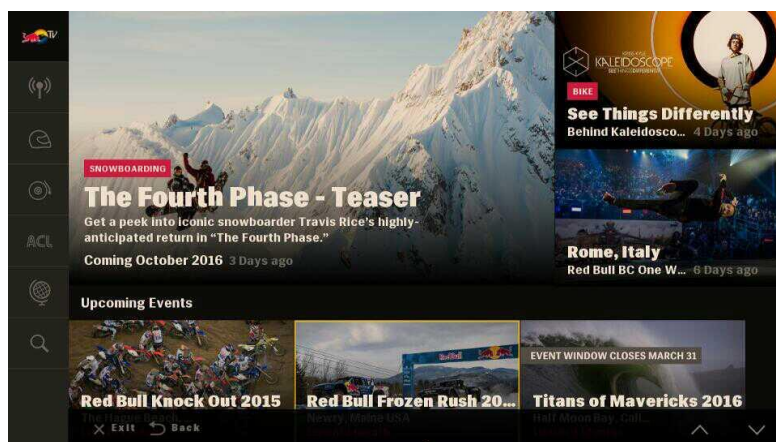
Red Bull TV

ACL

SNOWBOARDING

The Fourth Phase - Teaser

Get a peek into iconic snowboarder Travis Rice's highly-anticipated return in "The Fourth Phase."

Coming October 2016 3 Days ago

KALEIDOSCOPE

SEE THINGS DIFFERENTLY

BIKE

See Things Differently

Behind Kaleidosco... 4 Days ago

Rome, Italy

Red Bull BC One W... 6 Days ago

Upcoming Events

Red Bull Knock Out 2015

The Hague Beach

Red Bull

Red Bull Frozen Rush 20...

Newry, Maine USA

EVENT WINDOW CLOSES MARCH 31

Titans of Mavericks 2016

Half Moon Bay, Cali...

Exit Back